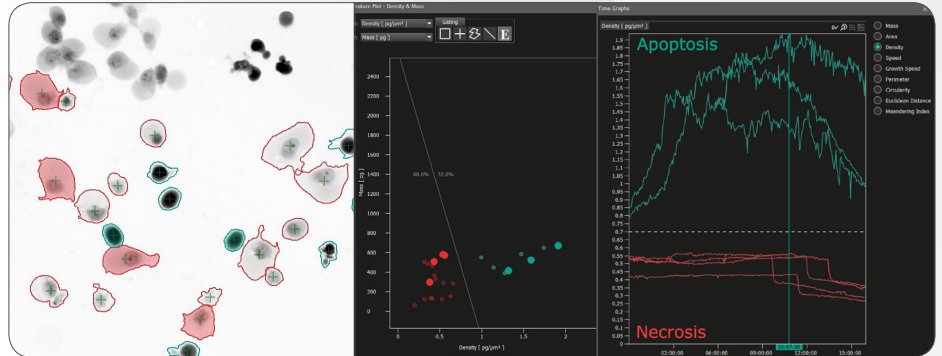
Feature Plot - Density & Mass

Density [ pg/µm³ ]

Mass [ pg ]

Gating

E

2400
2200
2000
1800
1600
1400
1200
1000
800
600
400
200
0

Mass [ pg ]

68.0%
32.0%

0
0.5
1
1.5
2

Density [ pg/µm³ ]

Time Graphs

Density [ pg/µm³ ]

Apoptosis

1.9
1.85
1.8
1.75
1.7
1.65
1.6
1.55
1.5
1.45
1.4
1.35
1.3
1.25
1.2
1.15
1.1
1.05
1
0.95
0.9
0.85
0.8
0.75
0.7
0.65
0.6
0.55
0.5
0.45
0.4
0.35
0.3
0.25
0.2
0.15
0.1
0.05

Necrosis

03:00:00
06:00:00
09:00:00
10:47:26
12:00:00
15:00:00

Mass
Area
Density
Speed
Growth Speed
Perimeter
Circularity
Euclidean Distance
Meandering Index